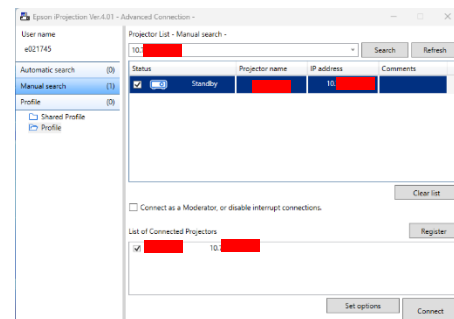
Epson iProjection Ver.4.01 - Advanced Connection -

User name
e021745

Projector List - Manual search -
10.
Search
Refresh

Automatic search (0)
Manual search (1)
Profile (0)
Shared Profile
Profile

| Status | Projector name | IP address | Comments |
|---|---|---|---|
| Standby | | 10. | |

Clear list

Connect as a Moderator, or disable interrupt connections.

List of Connected Projectors
Register
10.

Set options
Connect